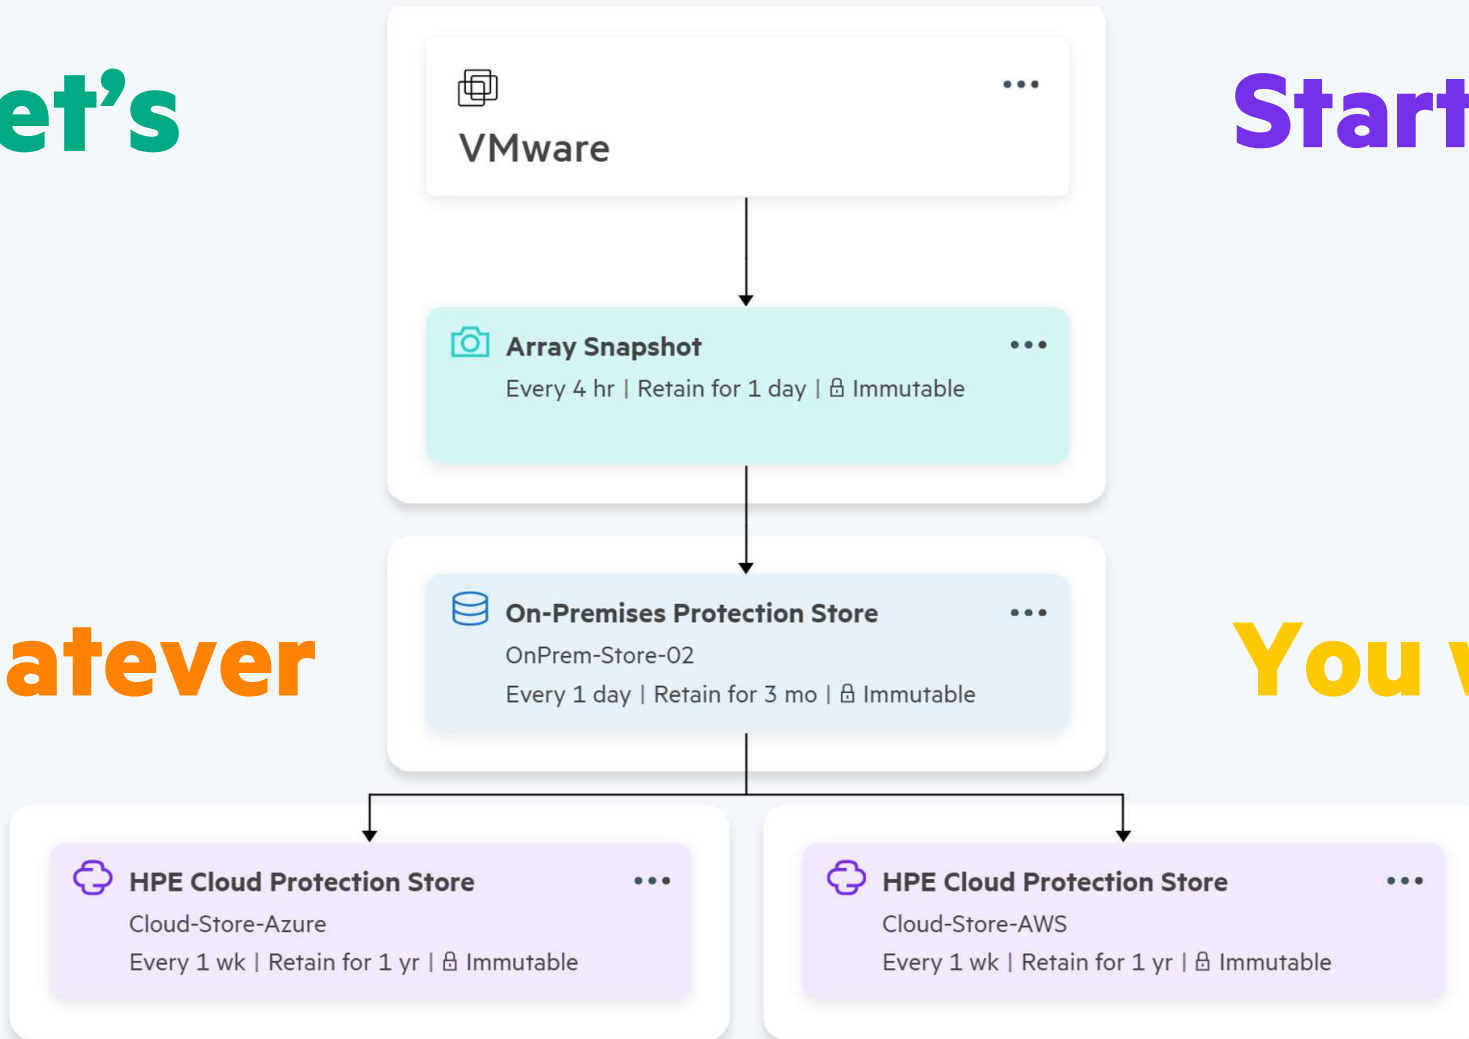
et’s

Start

VMware

•••

Array Snapshot

•••

Every 4 hr | Retain for 1 day | Immutable

atever

You

On-Premises Protection Store

•••

OnPrem-Store-02

Every 1 day | Retain for 3 mo | Immutable

HPE Cloud Protection Store

•••

Cloud-Store-Azure

Every 1 wk | Retain for 1 yr | Immutable

HPE Cloud Protection Store

•••

Cloud-Store-AWS

Every 1 wk | Retain for 1 yr | Immutable